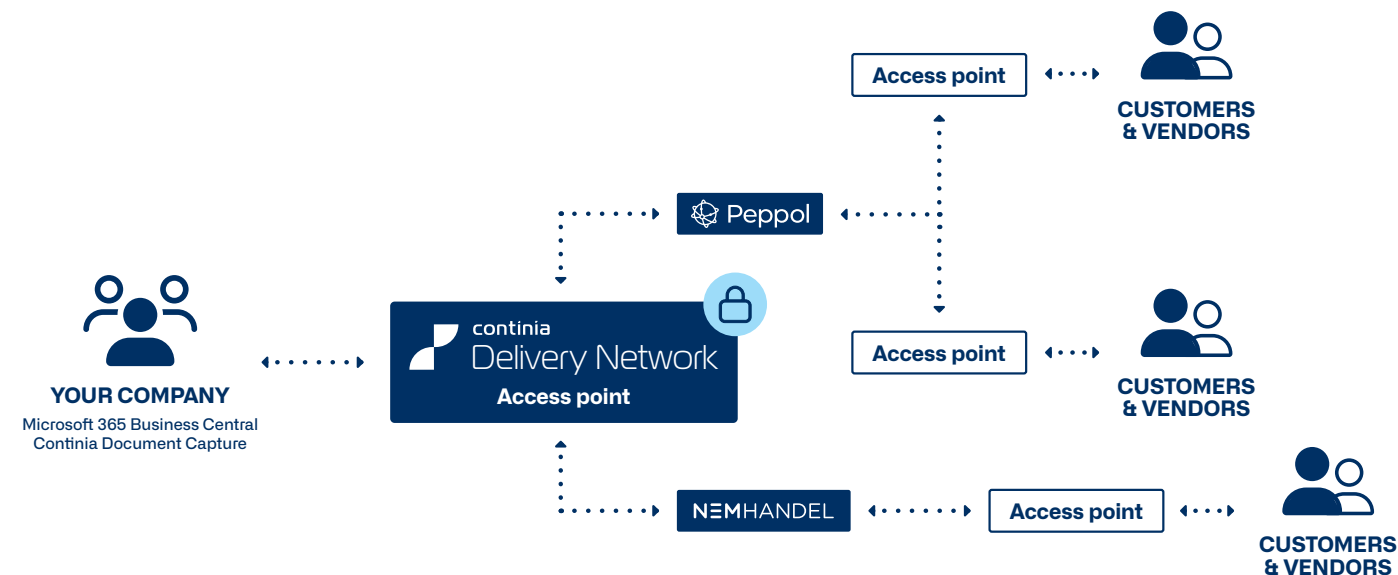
Access point

CUSTOMERS & VENDORS

Peppol

YOUR COMPANY
Microsoft 365 Business Central
Contínia Document Capture

continia
Delivery Network
Access point

Access point

CUSTOMERS & VENDORS

NEMHANDEL

Access point

CUSTOMERS & VENDORS